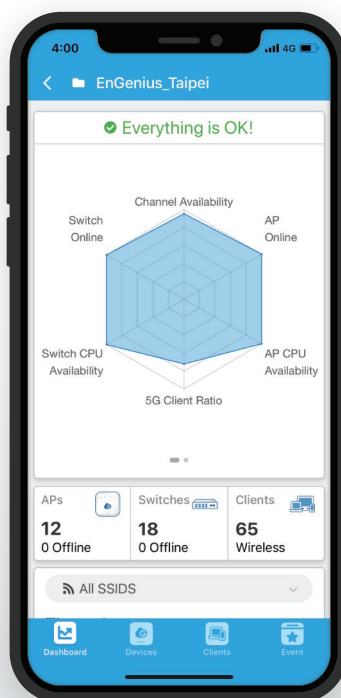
4:00 4G

EnGenius_Taipei

Everything is OK!

Channel Availability

Switch Online

AP Online

Switch CPU Availability

AP CPU Availability

5G Client Ratio

| APs | Switches | Clients |
|---|---|---|
| 12 | 18 | 65 |
| 0 Offline | 0 Offline | Wireless |

All SSIDS

Dashboard Devices Clients Event